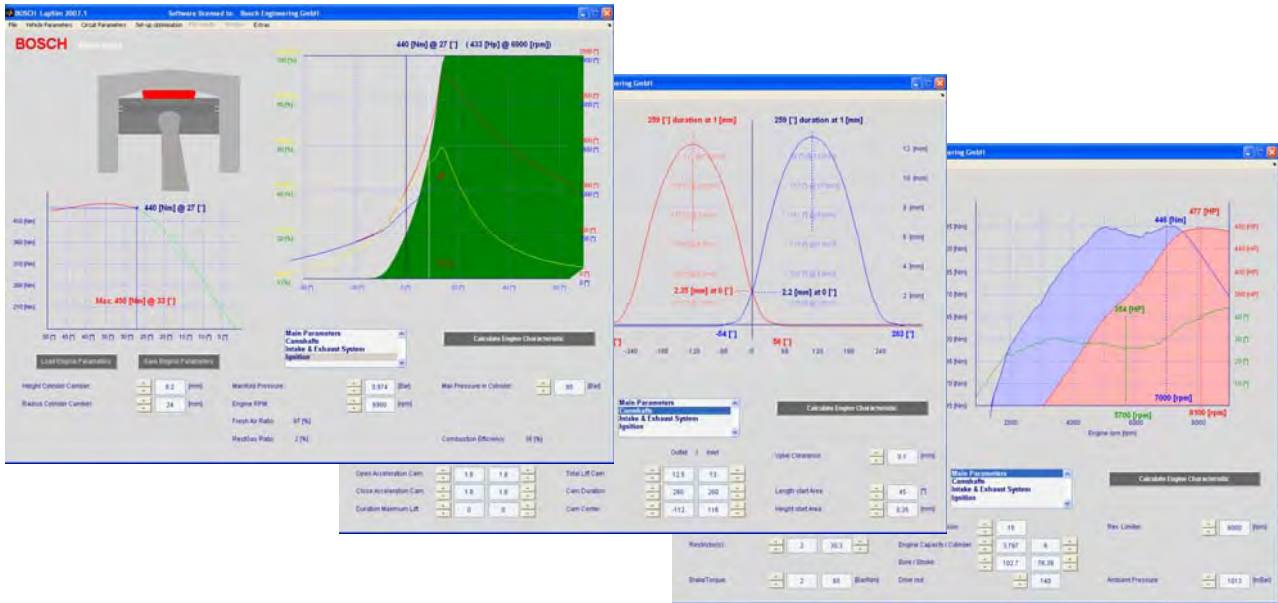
BOSCH LapSim 2007.1 Software licensed to: Bosch Engineering GmbH

File Vehicle Parameters Circuit Parameters Set-up optimisation

BOSCH

440 [Nm] @ 27 [°] ( 433 [Hp] @ 6900 [rpm])

440 [Nm] @ 27 [°]

Max: 450 [Nm] @ 33 [°]

Load Engine Parameters Save Engine Parameters

Main Parameters
Camshafts
Intake & Exhaust System
Ignition

Calculate Engine Characteristic

Height Cylinder Camber 6.2 [mm]
Radius Cylinder Camber 24 [mm]
Manifold Pressure 3.974 [Bar]
Engine RPM 6900 [rpm]
Fresh Air Ratio 97 [%]
ResidGas Ratio 2 [%]
Max Pressure in Cylinder 60 [Bar]
Combustion Efficiency 38 [%]

ering GmbH

259 [°] duration at 1 [mm]
259 [°] duration at 1 [mm]

2.35 [mm] at 0 [°]
2.2 [mm] at 0 [°]

-54 [°]
56 [°]
262 [°]

Main Parameters
Camshafts
Intake & Exhaust System
Ignition

Calculate Engine Characteristic

Outlet | Inlet

Open Acceleration Cam 1.8 1.8
Close Acceleration Cam 1.8 1.8
Duration Maximum Lift 0 0
Total Lift Cam 12.5 13
Cam Duration 260 260
Cam Center -112 116
Valve Clearance 0.1 [mm]
Length start Area 45 [°]
Height start Area 0.35 [mm]

ering GmbH

446 [Nm]
477 [HP]
354 [HP]
7000 [rpm]
5700 [rpm]
8100 [rpm]

Main Parameters
Camshafts
Intake & Exhaust System
Ignition

Calculate Engine Characteristic

Restrictor(s) 2 30.3
Engine Capacity / Cylinder 3.797 6
Bore / Stroke 102.7 76.36
Drive out 140
Brake Torque 2 60 [Bar/Nm]
Rev. Limiter 8000 [rpm]
Ambient Pressure 1013 [mBar]